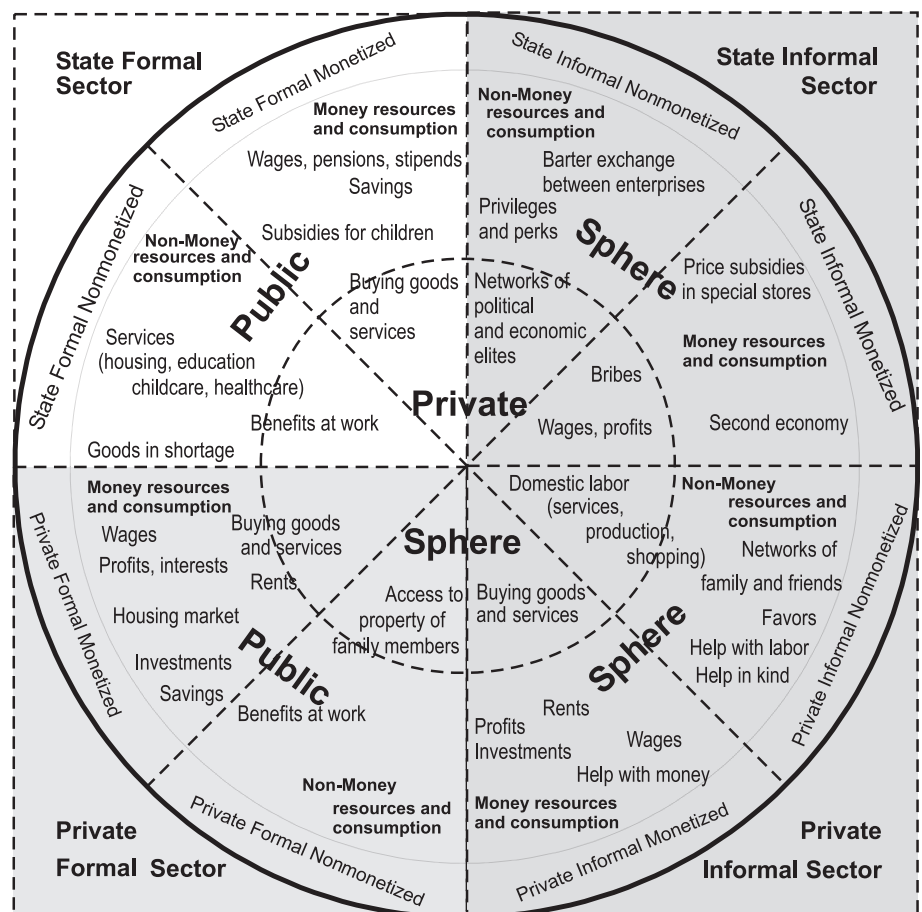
State Formal Sector

State Informal Sector

State Formal Monetized

Money resources and consumption

Wages, pensions, stipends

Savings

Subsidies for children

Buying goods and services

State Informal Nonmonetized

Non-Money resources and consumption

Barter exchange between enterprises

Privileges and perks

Networks of political and economic elites

State Informal Monetized

Price subsidies in special stores

Money resources and consumption

Bribes

Wages, profits

Second economy

State Formal Nonmonetized

Non-Money resources and consumption

Services (housing, education childcare, healthcare)

Benefits at work

Goods in shortage

Public

Sphere

Private

Sphere

Public

Sphere

Private Formal Monetized

Money resources and consumption

Wages

Profits, interests

Buying goods and services

Rents

Housing market

Investments

Savings

Benefits at work

Access to property of family members

Buying goods and services

Domestic labor (services, production, shopping)

Private Informal Nonmonetized

Non-Money resources and consumption

Networks of family and friends

Favors

Help with labor

Help in kind

Rents

Profits

Investments

Wages

Help with money

Non-Money resources and consumption

Private Formal Nonmonetized

Money resources and consumption

Private Informal Monetized

Private Formal Sector

Private Informal Sector